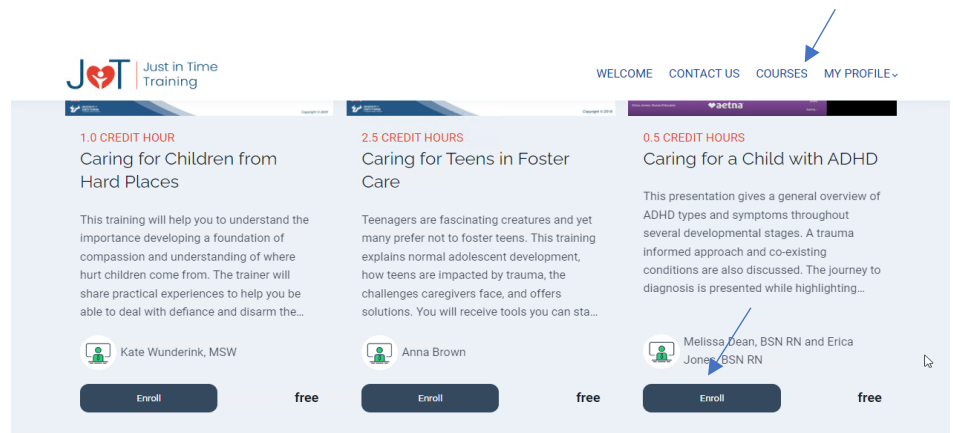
JIT Just in Time Training

WELCOME CONTACT US COURSES MY PROFILE

1.0 CREDIT HOUR
Caring for Children from Hard Places

This training will help you to understand the importance developing a foundation of compassion and understanding of where hurt children come from. The trainer will share practical experiences to help you be able to deal with defiance and disarm the...

Kate Wunderink, MSW

Enroll

free

2.5 CREDIT HOURS
Caring for Teens in Foster Care

Teenagers are fascinating creatures and yet many prefer not to foster teens. This training explains normal adolescent development, how teens are impacted by trauma, the challenges caregivers face, and offers solutions. You will receive tools you can sta...

Anna Brown

Enroll

free

aetna

0.5 CREDIT HOURS
Caring for a Child with ADHD

This presentation gives a general overview of ADHD types and symptoms throughout several developmental stages. A trauma informed approach and co-existing conditions are also discussed. The journey to diagnosis is presented while highlighting...

Melissa Dean, BSN RN and Erica Jones, BSN RN

Enroll

free